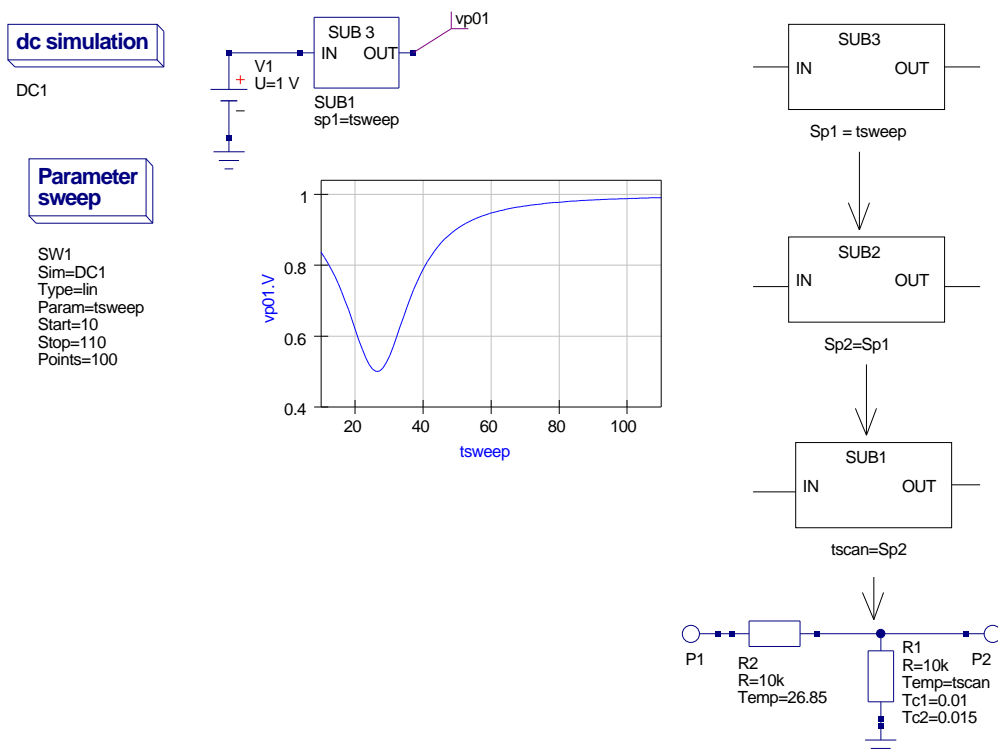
dc simulation

DC1

Parameter sweep

SW1
Sim=DC1
Type=lin
Param=tsweep
Start=10
Stop=110
Points=100

V1
U=1 V

SUB 3
IN OUT

SUB1
sp1=tsweep

vp01

vp01.V

1
0.8
0.6
0.4

20 40 60 80 100

tsweep

SUB3
IN OUT

Sp1 = tsweep

SUB2
IN OUT

Sp2=Sp1

SUB1
IN OUT

tscan=Sp2

P1

R2
R=10k
Temp=26.85

R1
R=10k
Temp=tscan
Tc1=0.01
Tc2=0.015

P2